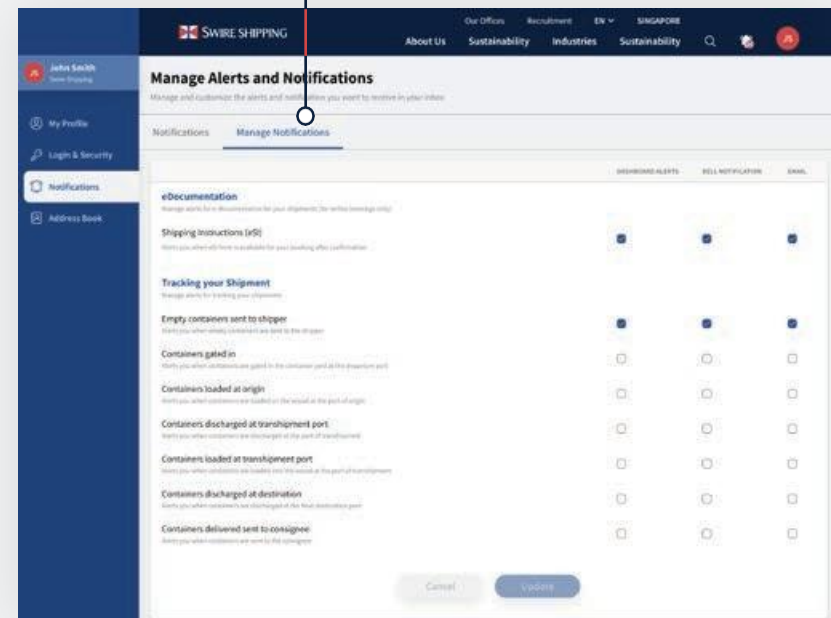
SWIRE SHIPPING

Our Offices Recruitment EN SINGAPORE

About Us Sustainability Industries Sustainability

JS

John Smith
Swire Shipping

My Profile

Login & Security

Notifications

Address Book

Manage Alerts and Notifications

Manage and customize the alerts and notifications you want to receive in your inbox

Notifications Manage Notifications

DASHBOARD ALERTS BELL NOTIFICATION EMAIL

eDocumentation

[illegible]

Shipping Instructions (eSI)

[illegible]

Tracking your Shipment

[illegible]

Empty containers sent to shipper

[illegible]

Containers gated in

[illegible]

Containers loaded at origin

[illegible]

Containers discharged at transhipment port

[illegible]

Containers loaded at transhipment port

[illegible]

Containers discharged at destination

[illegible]

Containers delivered sent to consignee

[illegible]

Cancel Update